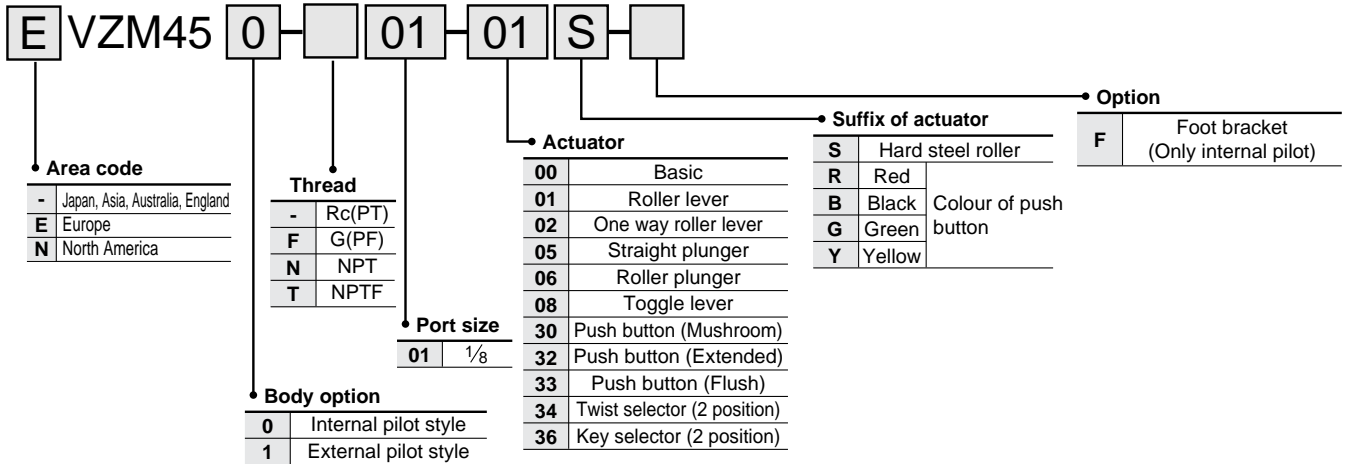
E VZM45 0 - [ ] 01 - 01 S - [ ]

Area code

| - | Japan, Asia, Australia, England |
|---|---|
| E | Europe |
| N | North America |

Thread

| - | Rc(PT) |
|---|---|
| F | G(PF) |
| N | NPT |
| T | NPTF |

Port size

| 01 | $\frac{1}{8}$ |
|---|---|

Body option

| 0 | Internal pilot style |
|---|---|
| 1 | External pilot style |

Actuator

| 00 | Basic |
|---|---|
| 01 | Roller lever |
| 02 | One way roller lever |
| 05 | Straight plunger |
| 06 | Roller plunger |
| 08 | Toggle lever |
| 30 | Push button (Mushroom) |
| 32 | Push button (Extended) |
| 33 | Push button (Flush) |
| 34 | Twist selector (2 position) |
| 36 | Key selector (2 position) |

Suffix of actuator

| S | Hard steel roller | |
|---|---|---|
| R | Red | Colour of push button |
| B | Black | |
| G | Green | |
| Y | Yellow | |

Option

| F | Foot bracket (Only internal pilot) |
|---|---|